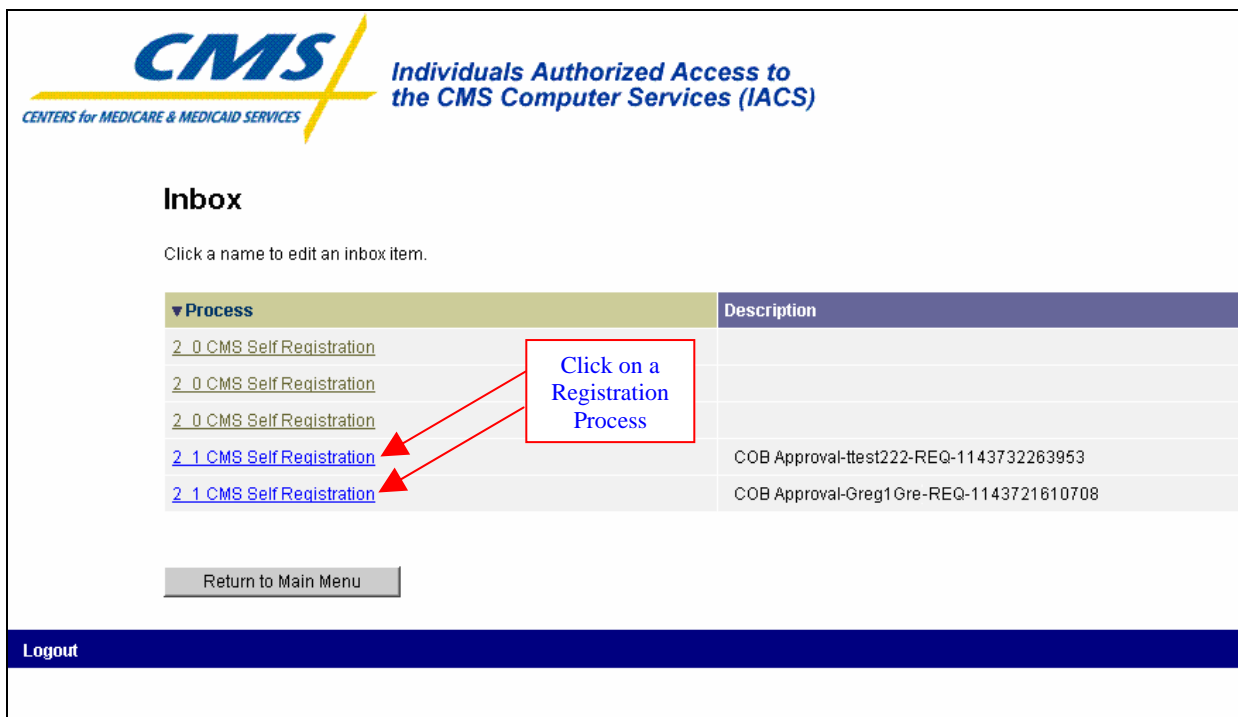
CMS
CENTERS for MEDICARE & MEDICAID SERVICES

Individuals Authorized Access to the CMS Computer Services (IACS)

Inbox

Click a name to edit an inbox item.

| ▼Process | Description |
|---|---|
| 2_0 CMS Self Registration | |
| 2_0 CMS Self Registration | |
| 2_0 CMS Self Registration | |
| 2_1 CMS Self Registration | COB Approval-ttest222-REQ-1143732263953 |
| 2_1 CMS Self Registration | COB Approval-Greg1Gre-REQ-1143721610708 |

Click on a Registration Process

Return to Main Menu

Logout